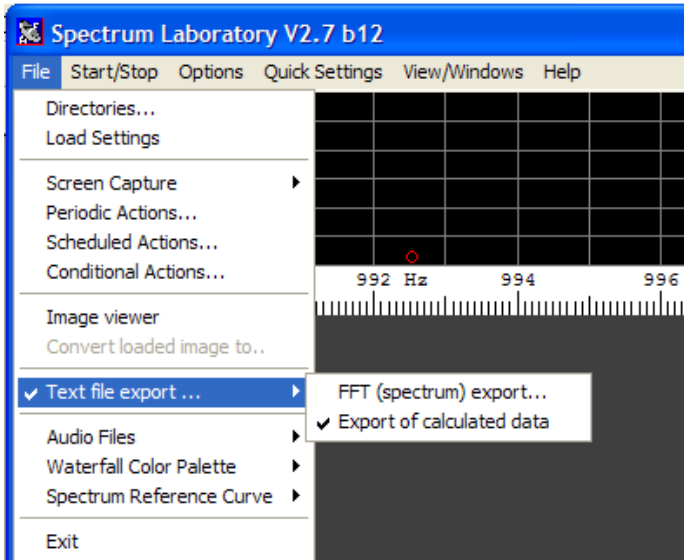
Spectrum Laboratory V2.7 b12

File Start/Stop Options Quick Settings View/Windows Help

Directories...
Load Settings

Screen Capture
Periodic Actions...
Scheduled Actions...
Conditional Actions...

Image viewer
Convert loaded image to..

Text file export ...

Audio Files
Waterfall Color Palette
Spectrum Reference Curve

Exit

FFT (spectrum) export...
Export of calculated data

992 Hz 994 996